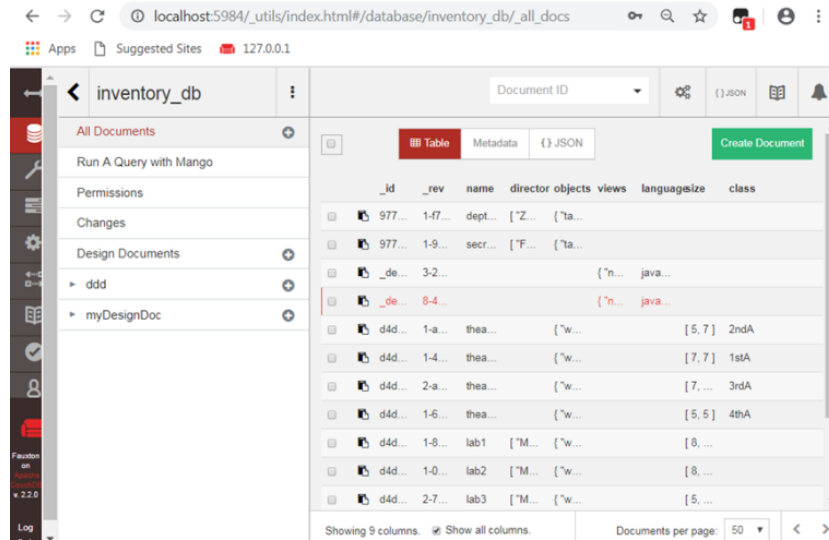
localhost:5984/_utils/index.html#/database/inventory_db/_all_docs

Apps Suggested Sites 127.0.0.1

inventory_db

Document ID

{ } JSON

All Documents

Run A Query with Mango

Permissions

Changes

Design Documents

ddd

myDesignDoc

Table Metadata { } JSON

Create Document

| | _id | _rev | name | director | objects | views | language | size | class |
|---|---|---|---|---|---|---|---|---|---|
| | 977... | 1-f7... | dept... | [ "Z... | { "ta... | | | | |
| | 977... | 1-9... | secr... | [ "F... | { "ta... | | | | |
| | _de... | 3-2... | | | | { "n... | java... | | |
| | _de... | 8-4... | | | | { "n... | java... | | |
| | d4d... | 1-a... | thea... | | { "w... | | | [ 5, 7 ] | 2ndA |
| | d4d... | 1-4... | thea... | | { "w... | | | [ 7, 7 ] | 1stA |
| | d4d... | 2-a... | thea... | | { "w... | | | [ 7, ... | 3rdA |
| | d4d... | 1-6... | thea... | | { "w... | | | [ 5, 5 ] | 4thA |
| | d4d... | 1-8... | lab1 | [ "M... | { "w... | | | [ 8, ... | |
| | d4d... | 1-0... | lab2 | [ "M... | { "w... | | | [ 8, ... | |
| | d4d... | 2-7... | lab3 | [ "M... | { "w... | | | [ 5, ... | |

Showing 9 columns. Show all columns.

Documents per page: 50

Fauxton on Apache CouchDB v. 2.2.0

Log